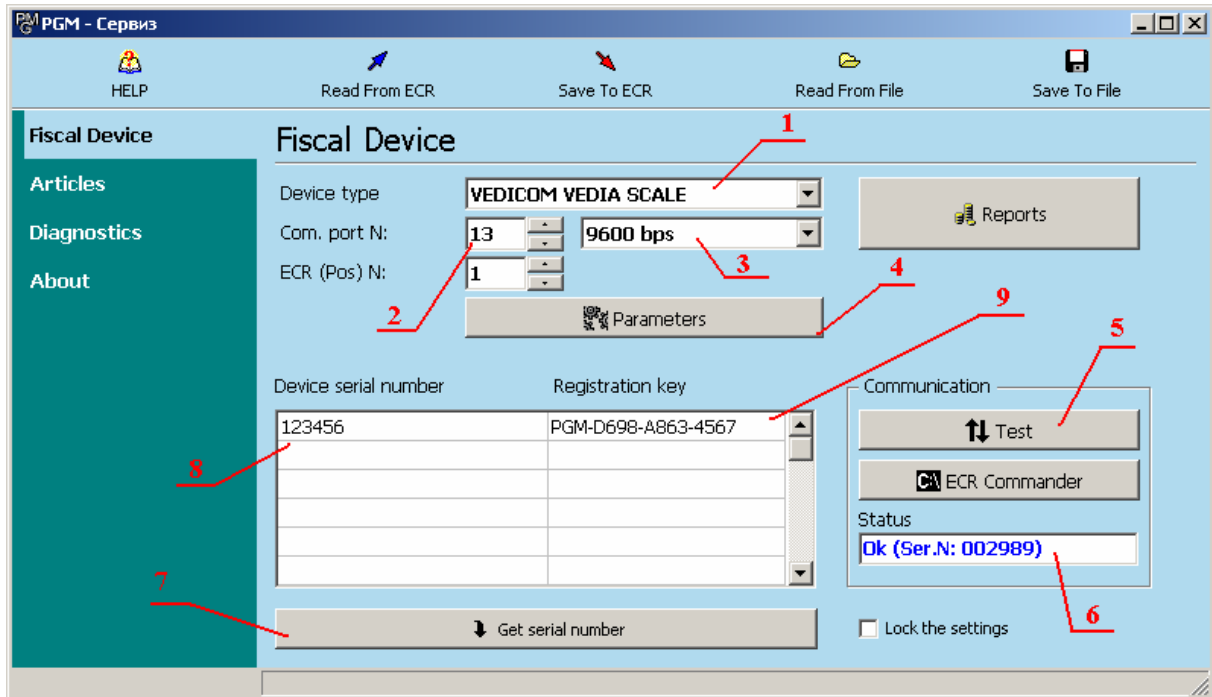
PGM - Сервиз

HELP
Read From ECR
Save To ECR
Read From File
Save To File

Fiscal Device
Articles
Diagnostics
About

Fiscal Device

1

Device type
VEDICOM VEDIA SCALE

Com. port N:
13
9600 bps

ECR (Pos) N:
1

3

4

2

Parameters

Reports

9

5

Device serial number
Registration key

| Device serial number | Registration key |
|---|---|
| 123456 | PGM-D698-A863-4567 |
| | |
| | |
| | |
| | |
| | |

8

Communication
Test
ECR Commander
Status
Ok (Ser.N: 002989)

7

Get serial number

6

Lock the settings